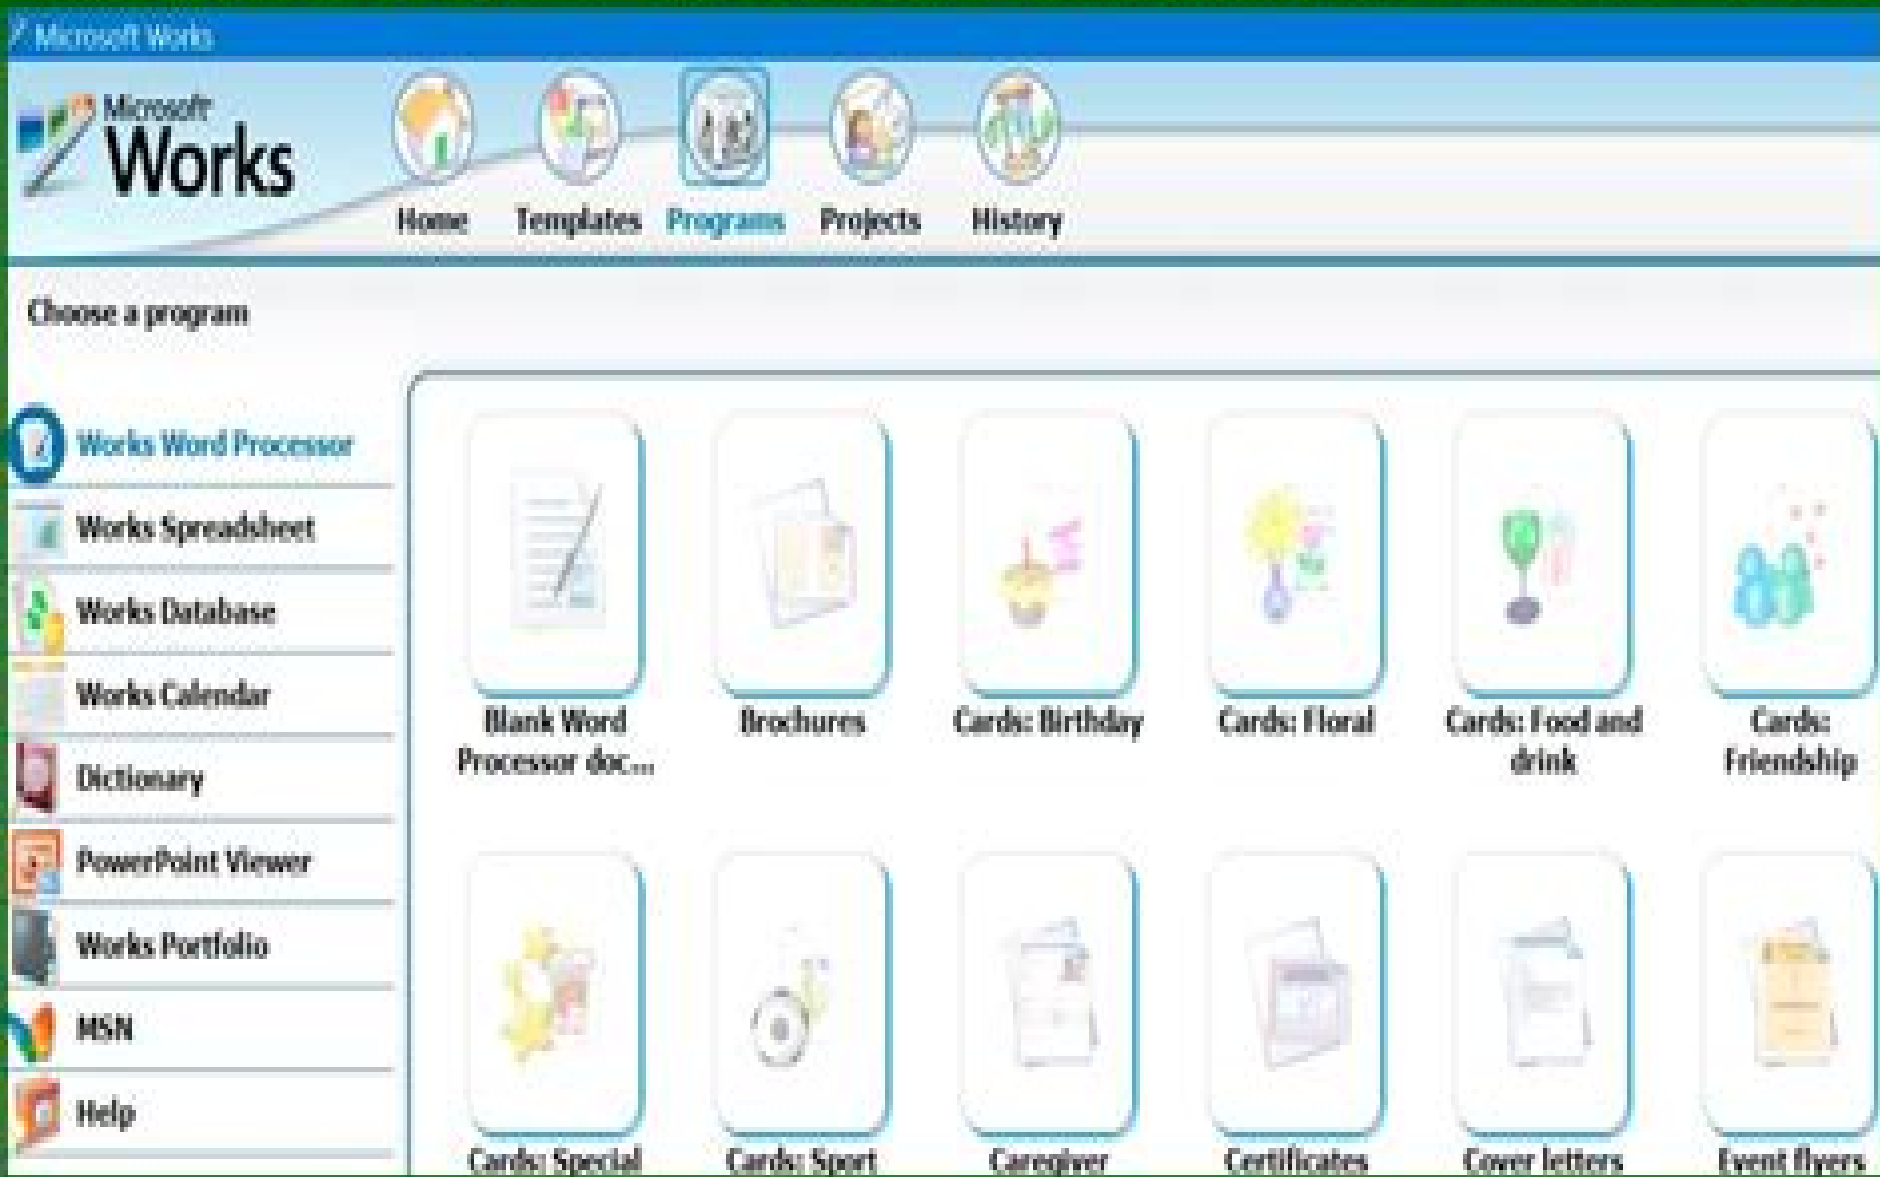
Microsoft Works

Microsoft Works

Home Templates Programs Projects History

Choose a program

Works Word Processor
Works Spreadsheet
Works Database
Works Calendar
Dictionary
PowerPoint Viewer
Works Portfolio
MSN
Help

Blank Word Processor doc...
Brochures
Cards: Birthday
Cards: Floral
Cards: Food and drink
Cards: Friendship

Cards: Special
Cards: Sport
Caregiver
Certificates
Cover letters
Event flyers